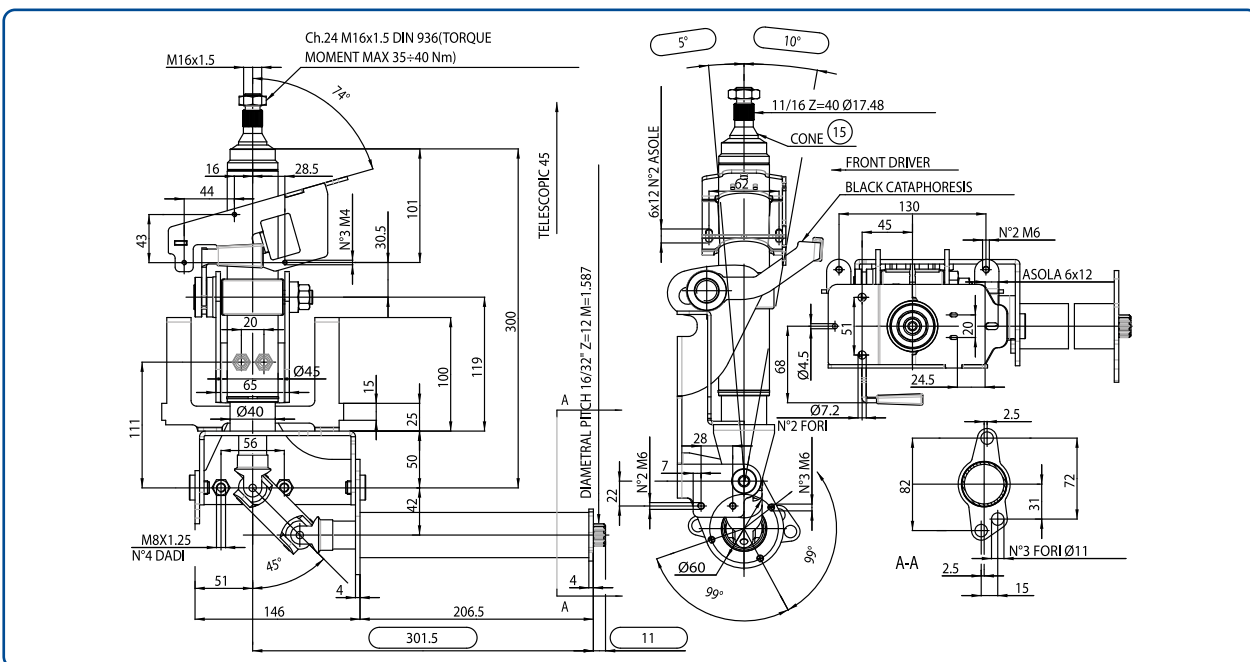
Ch.24 M16x1.5 DIN 936(TORQUE MOMENT MAX 35÷40 Nm)

M16x1.5

74°

16
28.5
44
43
101
N°3 M4
30.5
TELESCOPIC 45
300
20
Ø45
65
119
100
15
25
Ø40
111
56
50
42
M8X1.25
N°4 DADI
45°
51
4
146
206.5
301.5
4
11
A
A
DIAMETRAL PITCH 16/32" Z=12 M=1.587

5°
10°
11/16 Z=40 Ø17.48
CONE 15
FRONT DRIVER
BLACK CATAPHORESIS
6x12 N°2 ASOLE
Ø52
130
45
N°2 M6
ASOLA 6x12
51
20
Ø4.5
68
24.5
Ø7.2
N°2 FORI
28
7
22
N°2 M6
N°3 M6
Ø60
99°
99°

2.5
82
72
31
N°3 FORI Ø11
A-A
2.5
15